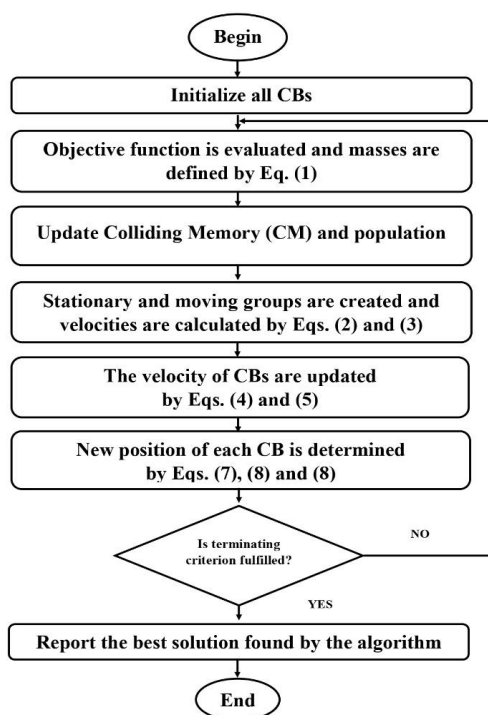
Begin

Initialize all CBs

Objective function is evaluated and masses are defined by Eq. (1)

Update Colliding Memory (CM) and population

Stationary and moving groups are created and velocities are calculated by Eqs. (2) and (3)

The velocity of CBs are updated by Eqs. (4) and (5)

New position of each CB is determined by Eqs. (7), (8) and (8)

Is terminating criterion fulfilled?

NO

YES

Report the best solution found by the algorithm

End